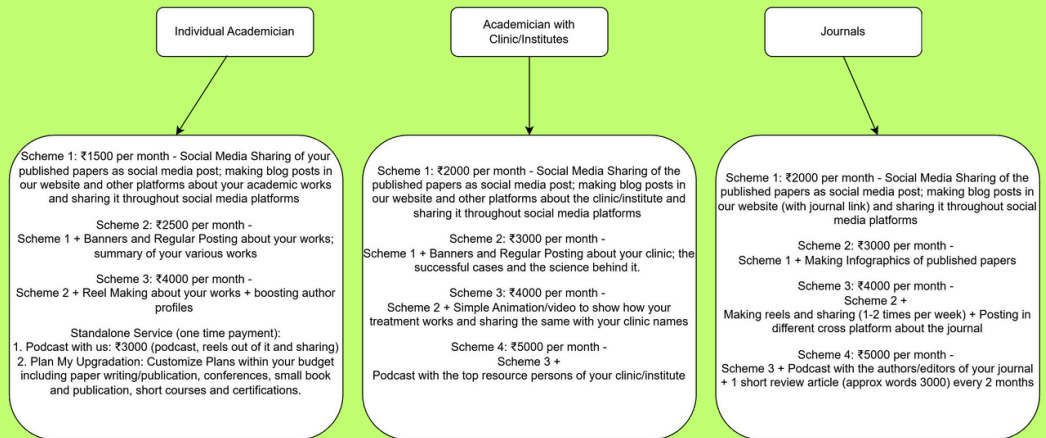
Individual Academician

Academician with Clinic/Institutes

Journals

Scheme 1: ₹1500 per month - Social Media Sharing of your published papers as social media post; making blog posts in our website and other platforms about your academic works and sharing it throughout social media platforms

Scheme 2: ₹2500 per month - Scheme 1 + Banners and Regular Posting about your works; summary of your various works

Scheme 3: ₹4000 per month - Scheme 2 + Reel Making about your works + boosting author profiles

Standalone Service (one time payment):
1. Podcast with us: ₹3000 (podcast, reels out of it and sharing)
2. Plan My Upgradation: Customize Plans within your budget including paper writing/publication, conferences, small book and publication, short courses and certifications.

Scheme 1: ₹2000 per month - Social Media Sharing of the published papers as social media post; making blog posts in our website and other platforms about the clinic/institute and sharing it throughout social media platforms

Scheme 2: ₹3000 per month - Scheme 1 + Banners and Regular Posting about your clinic; the successful cases and the science behind it.

Scheme 3: ₹4000 per month - Scheme 2 + Simple Animation/video to show how your treatment works and sharing the same with your clinic names

Scheme 4: ₹5000 per month - Scheme 3 + Podcast with the top resource persons of your clinic/institute

Scheme 1: ₹2000 per month - Social Media Sharing of the published papers as social media post; making blog posts in our website (with journal link) and sharing it throughout social media platforms

Scheme 2: ₹3000 per month - Scheme 1 + Making Infographics of published papers

Scheme 3: ₹4000 per month - Scheme 2 + Making reels and sharing (1-2 times per week) + Posting in different cross platform about the journal

Scheme 4: ₹5000 per month - Scheme 3 + Podcast with the authors/editors of your journal + 1 short review article (approx words 3000) every 2 months